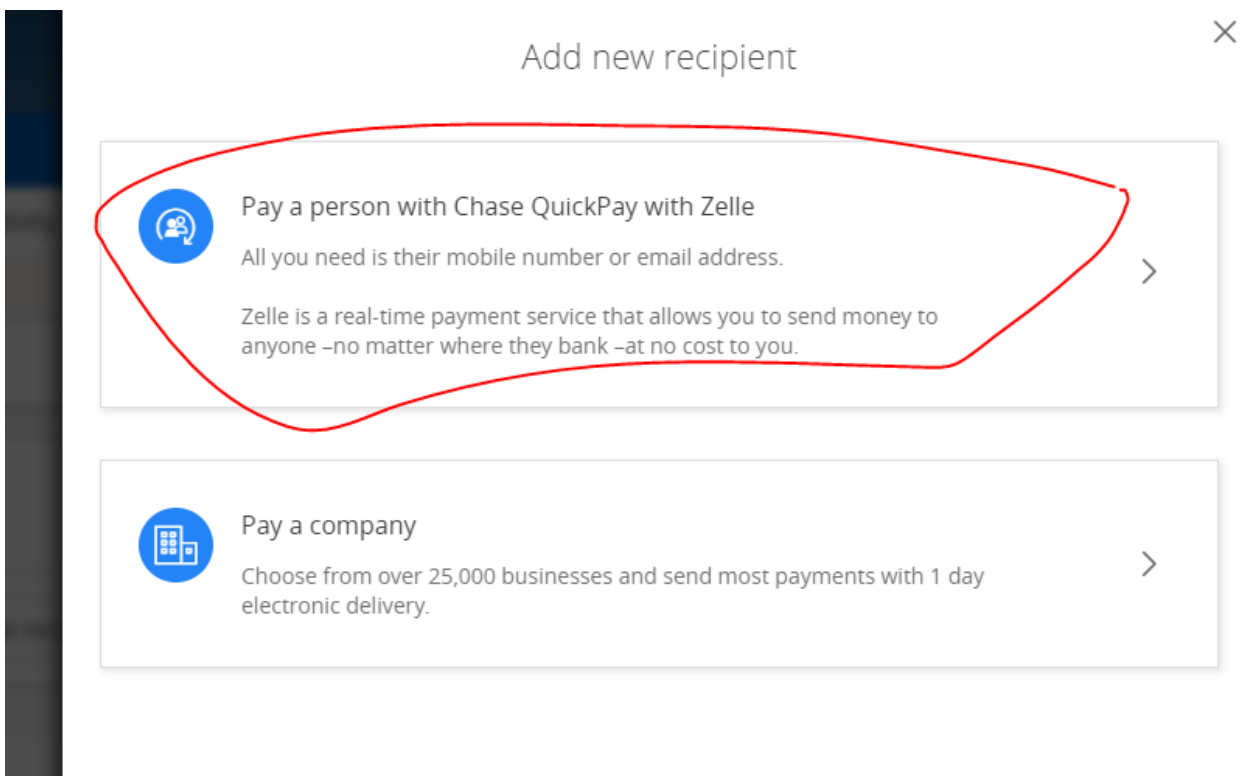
Add new recipient

Pay a person with Chase QuickPay with Zelle

All you need is their mobile number or email address.

Zelle is a real-time payment service that allows you to send money to anyone –no matter where they bank –at no cost to you.

Pay a company

Choose from over 25,000 businesses and send most payments with 1 day electronic delivery.